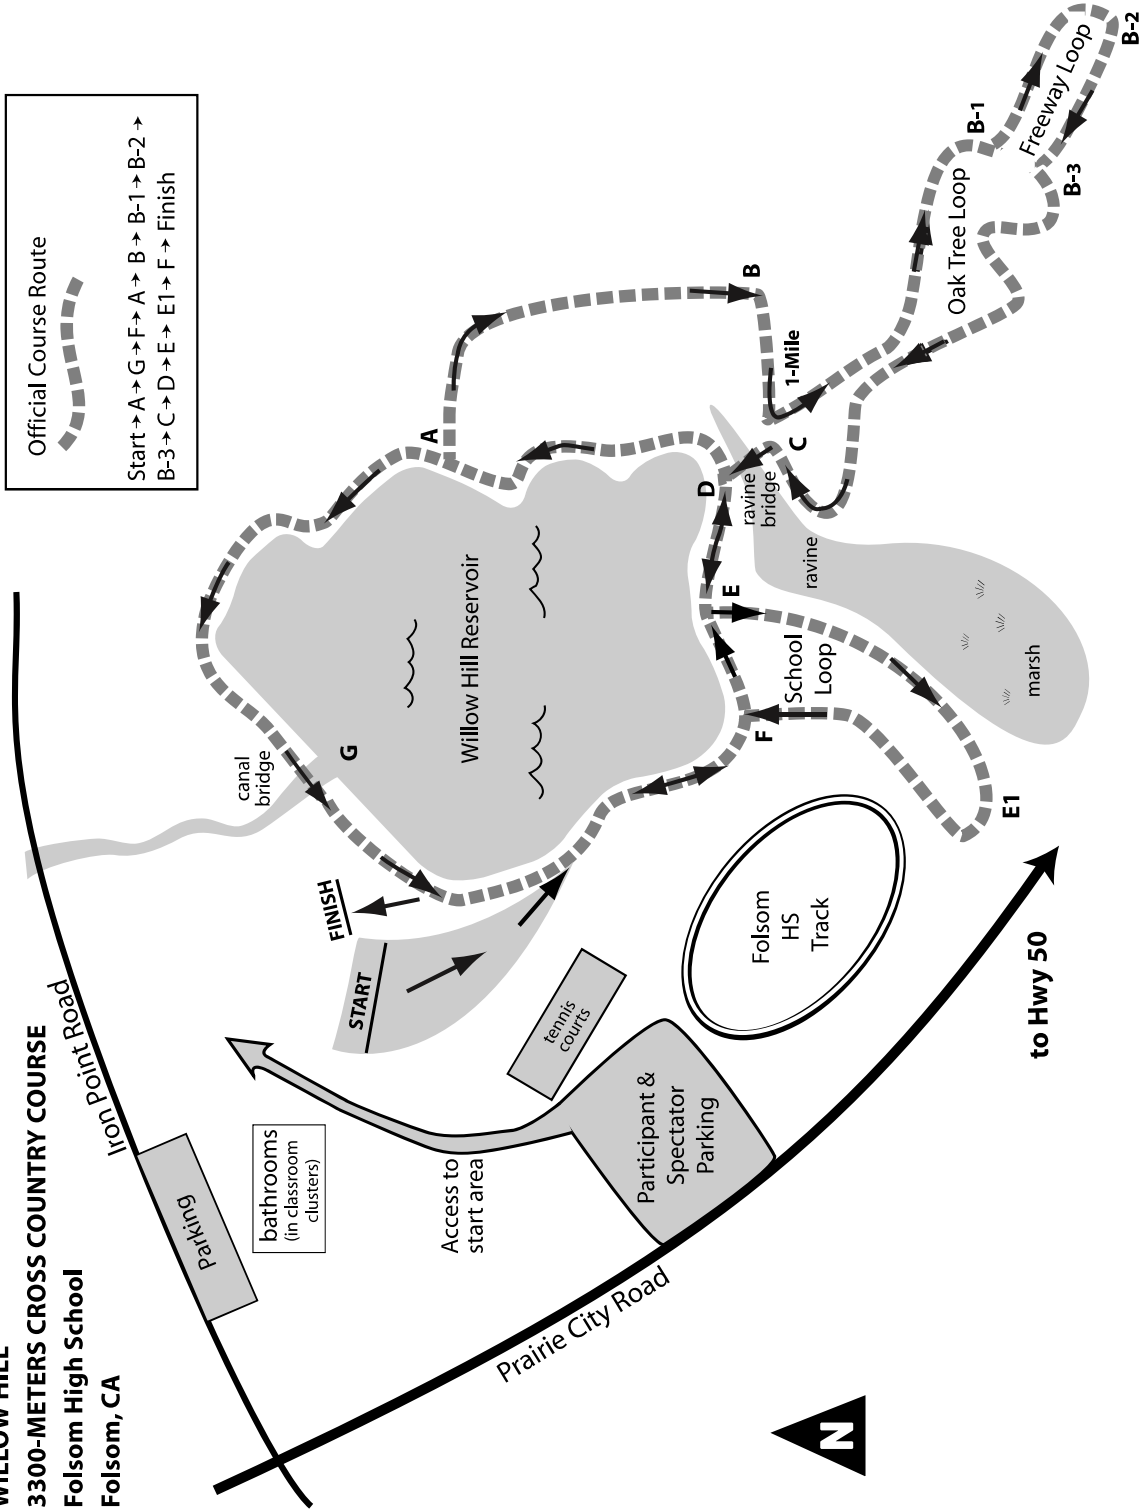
WILLOW HILL
3300-METERS CROSS COUNTRY COURSE
Folsom High School
Folsom, CA

Official Course Route

Start → A → G → F → A → B → B-1 → B-2 → B-3 → C → D → E → E1 → F → Finish

Iron Point Road

Parking

bathrooms (in classroom clusters)

Access to start area

Participant & Spectator Parking

tennis courts

START

FINISH

canal bridge

G

Willow Hill Reservoir

A

B

1-Mile

C

D

ravine bridge

ravine

E

School Loop

F

marsh

E1

Folsom HS Track

Oak Tree Loop

B-1

Freeway Loop

B-2

B-3

to Hwy 50

Prairie City Road

N